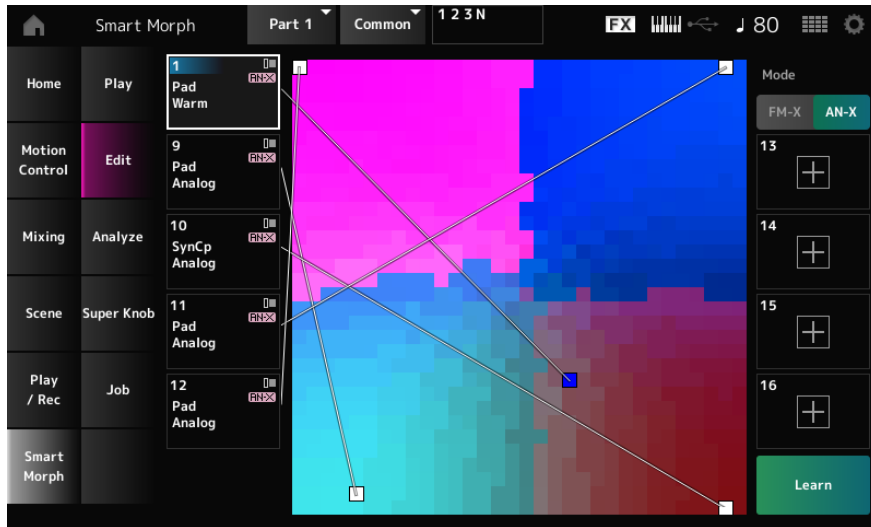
Smart Morph
Part 1
Common
1 2 3 N
FX
♩ 80

Home
Play
Motion Control
Edit
Mixing
Analyze
Scene
Super Knob
Play / Rec
Job
Smart Morph

1
AN-X
Pad
Warm

9
AN-X
Pad
Analog

10
AN-X
SynCp
Analog

11
AN-X
Pad
Analog

12
AN-X
Pad
Analog

Mode
FM-X
AN-X
13
+
14
+
15
+
16
+
Learn